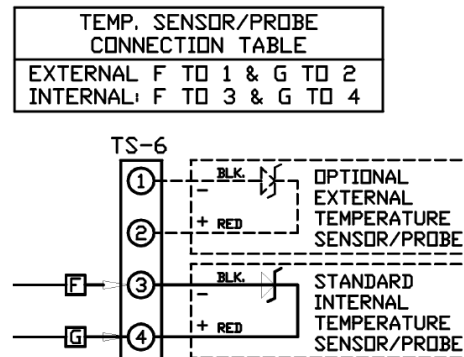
| TEMP. SENSOR/PROBE CONNECTION TABLE |
|---|
| EXTERNAL F TO 1 & G TO 2 |
| INTERNAL: F TO 3 & G TO 4 |

TS-6

1
2
3
4

F
G

BLK.
−
+ RED

OPTIONAL EXTERNAL TEMPERATURE SENSOR/PROBE

BLK.
−
+ RED

STANDARD INTERNAL TEMPERATURE SENSOR/PROBE